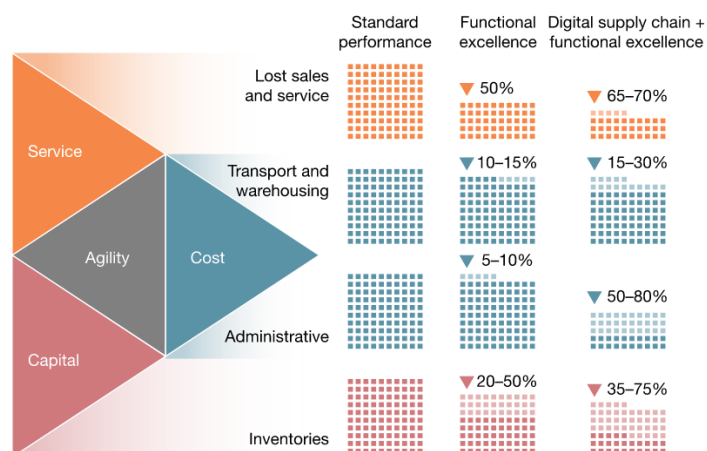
Standard performance

Functional excellence

Digital supply chain + functional excellence

Service

Agility

Cost

Capital

Lost sales and service

50%

65–70%

Transport and warehousing

10–15%

15–30%

5–10%

Administrative

50–80%

Inventories

20–50%

35–75%